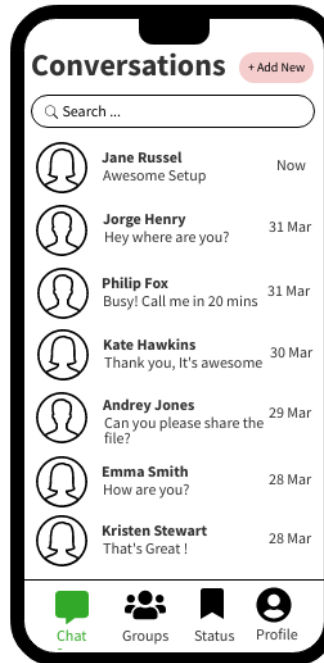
Conversations

+ Add New

Search ...

Jane Russel
Awesome Setup
Now

Jorge Henry
Hey where are you?
31 Mar

Philip Fox
Busy! Call me in 20 mins
31 Mar

Kate Hawkins
Thank you, It's awesome
30 Mar

Andrey Jones
Can you please share the file?
29 Mar

Emma Smith
How are you?
28 Mar

Kristen Stewart
That's Great !
28 Mar

Chat
Groups
Status
Profile